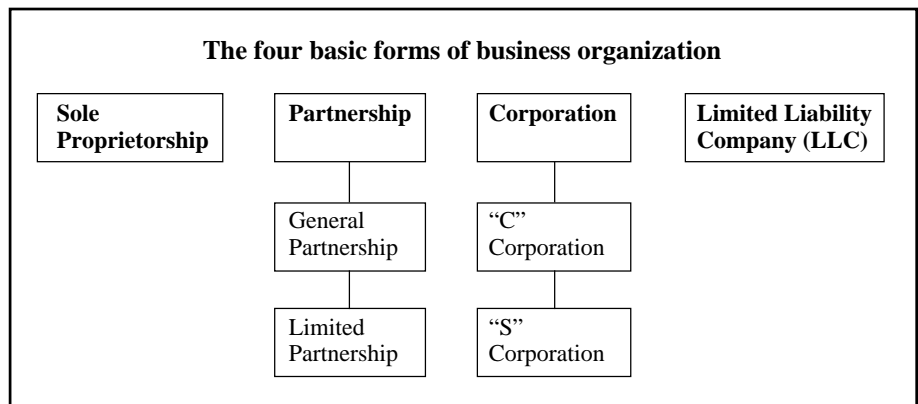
The four basic forms of business organization

Sole Proprietorship

Partnership

General Partnership

Limited Partnership

Corporation

"C" Corporation

"S" Corporation

Limited Liability Company (LLC)